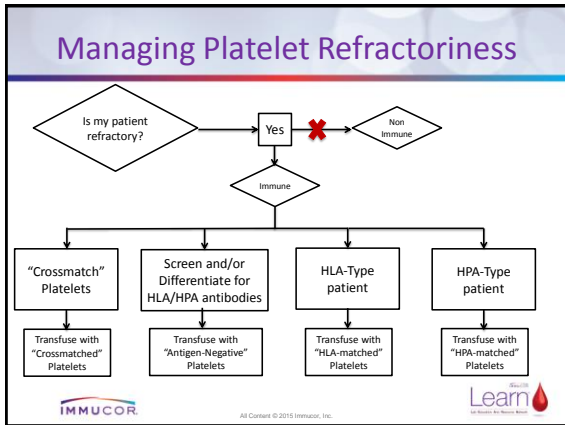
Managing Platelet Refractoriness

Is my patient refractory?

Yes

Non Immune

Immune

"Crossmatch" Platelets

Screen and/or Differentiate for HLA/HPA antibodies

HLA-Type patient

HPA-Type patient

Transfuse with "Crossmatched" Platelets

Transfuse with "Antigen-Negative" Platelets

Transfuse with "HLA-matched" Platelets

Transfuse with "HPA-matched" Platelets

IMMUCOR

All Content © 2015 Immucor, Inc.

Learn